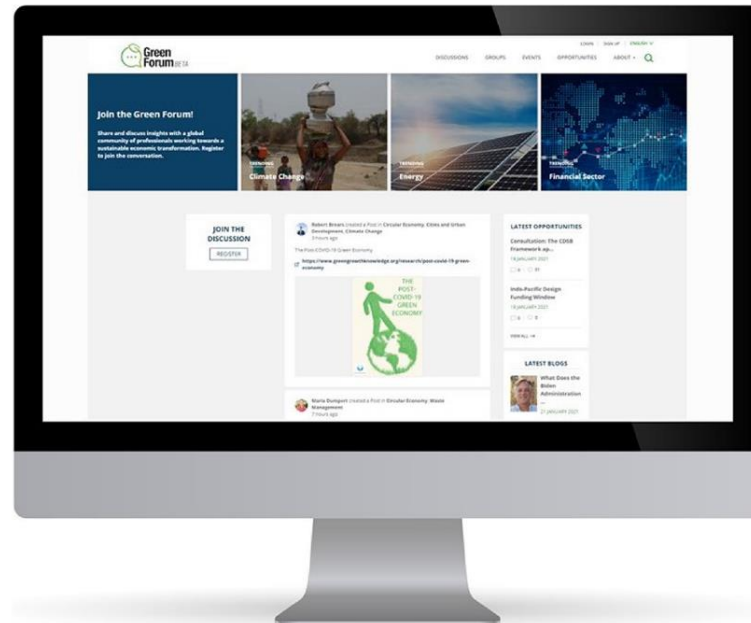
Green Forum BETA

LOGIN | SIGN UP | ENGLISH

DISCUSSIONS GROUPS EVENTS OPPORTUNITIES ABOUT

Join the Green Forum!

Share and discuss insights with a global community of professionals working towards a sustainable economic transformation. Register to join the conversation.

TRENDING
Climate Change

TRENDING
Energy

TRENDING
Financial Sector

JOIN THE DISCUSSION

REGISTER

Robert Brears created a Post in Circular Economy, Cities and Urban Development, Climate Change
3 hours ago

The Post-COVID-19 Green Economy

https://www.greengrowthknowledge.org/research/post-covid-19-green-economy

THE POST-COVID-19 GREEN ECONOMY

Maria Dumpert created a Post in Circular Economy, Waste Management
7 hours ago

LATEST OPPORTUNITIES

Consultation: The CDSB Framework ap...
19 JANUARY 2021

Indo-Pacific Design Funding Window
19 JANUARY 2021

VIEW ALL

LATEST BLOGS

What Does the Biden Administration ...
21 JANUARY 2021